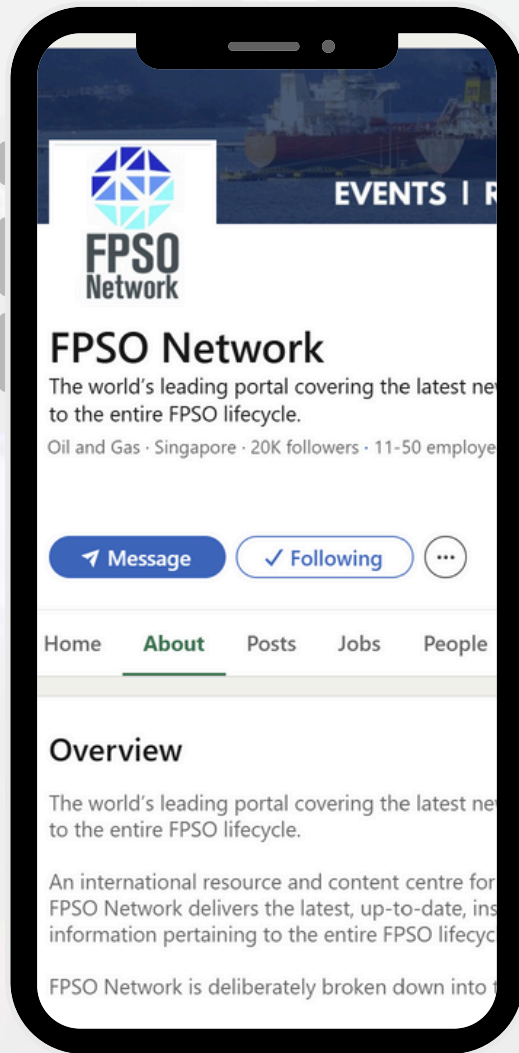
EVENTS | R

FPSO Network

FPSO Network

The world's leading portal covering the latest ne to the entire FPSO lifecycle.

Oil and Gas · Singapore · 20K followers · 11-50 employe

Message

✓ Following

···

Home

About

Posts

Jobs

People

Overview

The world's leading portal covering the latest ne to the entire FPSO lifecycle.

An international resource and content centre for FPSO Network delivers the latest, up-to-date, ins information pertaining to the entire FPSO lifecyc

FPSO Network is deliberately broken down into